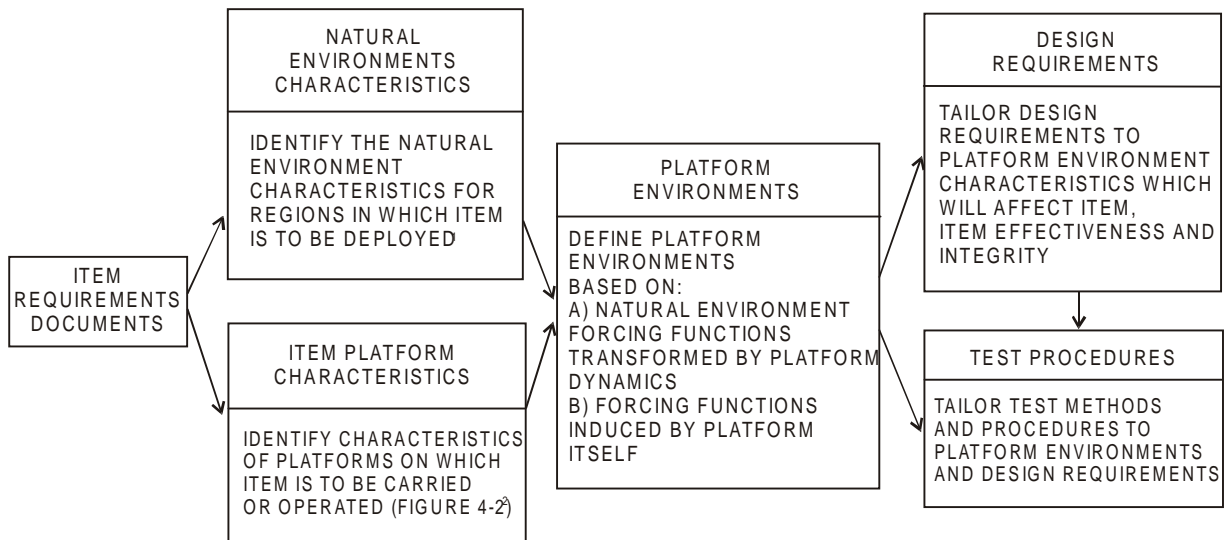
ITEM REQUIREMENTS DOCUMENTS

NATURAL ENVIRONMENTS CHARACTERISTICS

IDENTIFY THE NATURAL ENVIRONMENT CHARACTERISTICS FOR REGIONS IN WHICH ITEM IS TO BE DEPLOYED

ITEM PLATFORM CHARACTERISTICS

IDENTIFY CHARACTERISTICS OF PLATFORMS ON WHICH ITEM IS TO BE CARRIED OR OPERATED (FIGURE 4-2)

PLATFORM ENVIRONMENTS

DEFINE PLATFORM ENVIRONMENTS BASED ON:
A) NATURAL ENVIRONMENT FORCING FUNCTIONS TRANSFORMED BY PLATFORM DYNAMICS
B) FORCING FUNCTIONS INDUCED BY PLATFORM ITSELF

DESIGN REQUIREMENTS

TAILOR DESIGN REQUIREMENTS TO PLATFORM ENVIRONMENT CHARACTERISTICS WHICH WILL AFFECT ITEM, ITEM EFFECTIVENESS AND INTEGRITY

TEST PROCEDURES

TAILOR TEST METHODS AND PROCEDURES TO PLATFORM ENVIRONMENTS AND DESIGN REQUIREMENTS